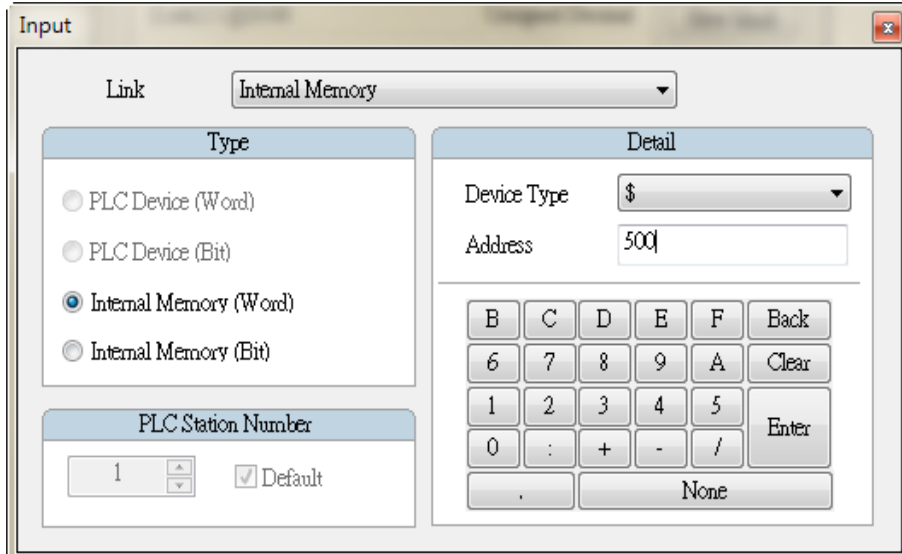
Input

Link Internal Memory

Type

PLC Device (Word)

PLC Device (Bit)

Internal Memory (Word)

Internal Memory (Bit)

PLC Station Number

1

Default

Detail

Device Type $

Address 500

| B | C | D | E | F | Back |
|---|---|---|---|---|---|
| 6 | 7 | 8 | 9 | A | Clear |
| 1 | 2 | 3 | 4 | 5 | Enter |
| 0 | : | + | - | / | |
| . | None | | | | |